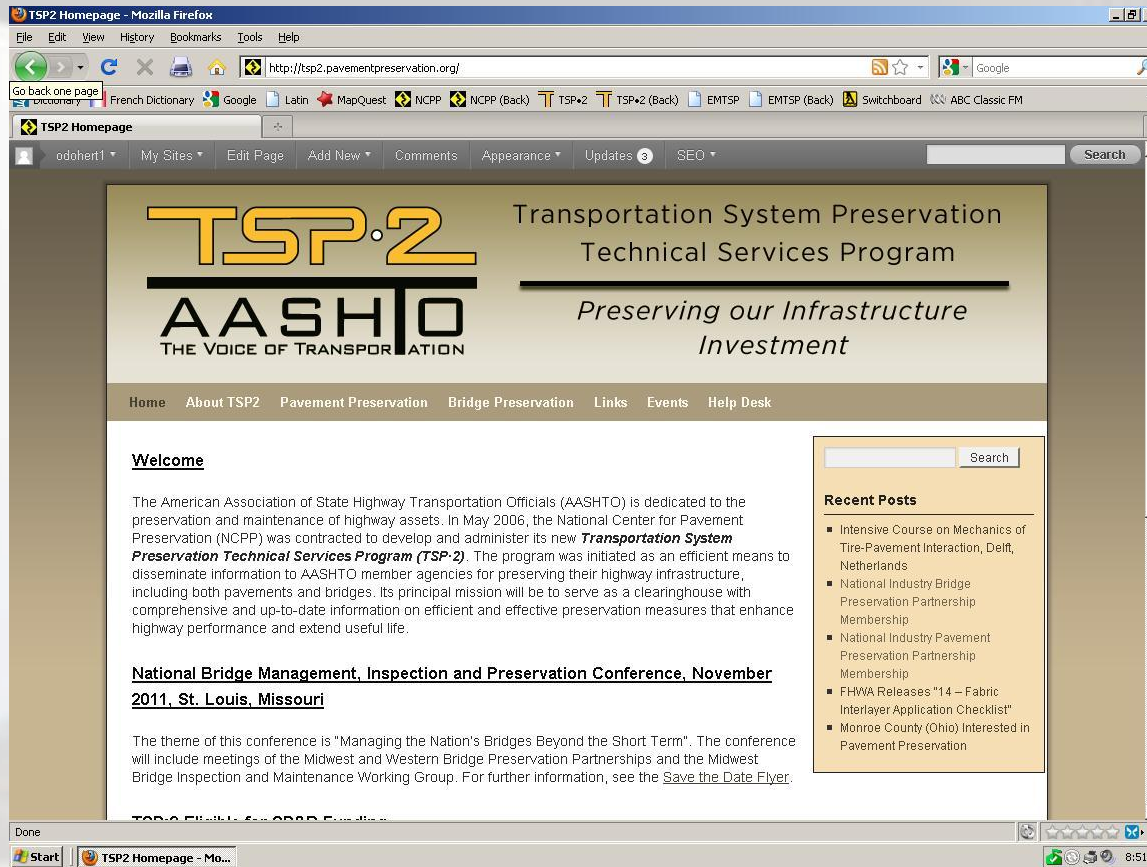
TSP2 Homepage - Mozilla Firefox

File Edit View History Bookmarks Tools Help

http://tsp2.pavementpreservation.org/

Google

Go back one page

Dictionary French Dictionary Google Latin MapQuest NCPP NCPP (Back) TSP•2 TSP•2 (Back) EMTSP EMTSP (Back) Switchboard ABC Classic FM

TSP2 Homepage

odohert1 My Sites Edit Page Add New Comments Appearance Updates 3 SEO

Search

TSP·2

AASHTO
THE VOICE OF TRANSPORTATION

Transportation System Preservation Technical Services Program

Preserving our Infrastructure Investment

Home About TSP2 Pavement Preservation Bridge Preservation Links Events Help Desk

Welcome

The American Association of State Highway Transportation Officials (AASHTO) is dedicated to the preservation and maintenance of highway assets. In May 2006, the National Center for Pavement Preservation (NCPP) was contracted to develop and administer its new **Transportation System Preservation Technical Services Program (TSP·2)**. The program was initiated as an efficient means to disseminate information to AASHTO member agencies for preserving their highway infrastructure, including both pavements and bridges. Its principal mission will be to serve as a clearinghouse with comprehensive and up-to-date information on efficient and effective preservation measures that enhance highway performance and extend useful life.

National Bridge Management, Inspection and Preservation Conference, November 2011, St. Louis, Missouri

The theme of this conference is "Managing the Nation's Bridges Beyond the Short Term". The conference will include meetings of the Midwest and Western Bridge Preservation Partnerships and the Midwest Bridge Inspection and Maintenance Working Group. For further information, see the Save the Date Flyer.

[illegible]

Search

Recent Posts

- Intensive Course on Mechanics of Tire-Pavement Interaction, Delft, Netherlands
- National Industry Bridge Preservation Partnership Membership
- National Industry Pavement Preservation Partnership Membership
- FHWA Releases "14 – Fabric Interlayer Application Checklist"
- Monroe County (Ohio) Interested in Pavement Preservation

Done

Start TSP2 Homepage - Mo...

8:51